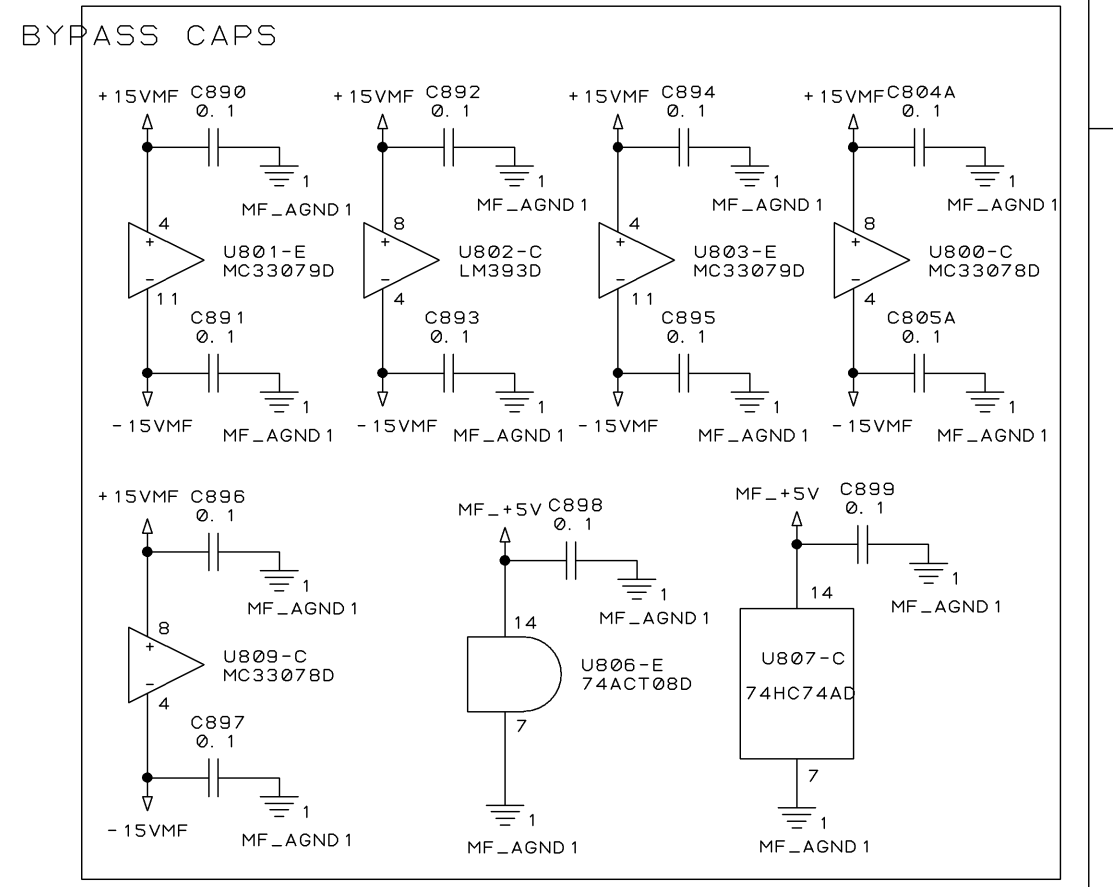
BYPASS CAPS

+15VMF C890 Ø.1
1 MF_AGND1
4
+
-
U801-E MC33079D
11
C891 Ø.1
-15VMF 1 MF_AGND1

+15VMF C892 Ø.1
1 MF_AGND1
8
+
-
U802-C LM393D
4
C893 Ø.1
-15VMF 1 MF_AGND1

+15VMF C894 Ø.1
1 MF_AGND1
4
+
-
U803-E MC33079D
11
C895 Ø.1
-15VMF 1 MF_AGND1

+15VMF C804A Ø.1
1 MF_AGND1
8
+
-
U800-C MC33078D
4
C805A Ø.1
-15VMF 1 MF_AGND1

+15VMF C896 Ø.1
1 MF_AGND1
8
+
-
U809-C MC33078D
4
C897 Ø.1
-15VMF 1 MF_AGND1

MF_+5V C898 Ø.1
1 MF_AGND1
14
U806-E 74ACT08D
7
1 MF_AGND1

MF_+5V C899 Ø.1
1 MF_AGND1
14
U807-C
74HC74AD
7
1 MF_AGND1